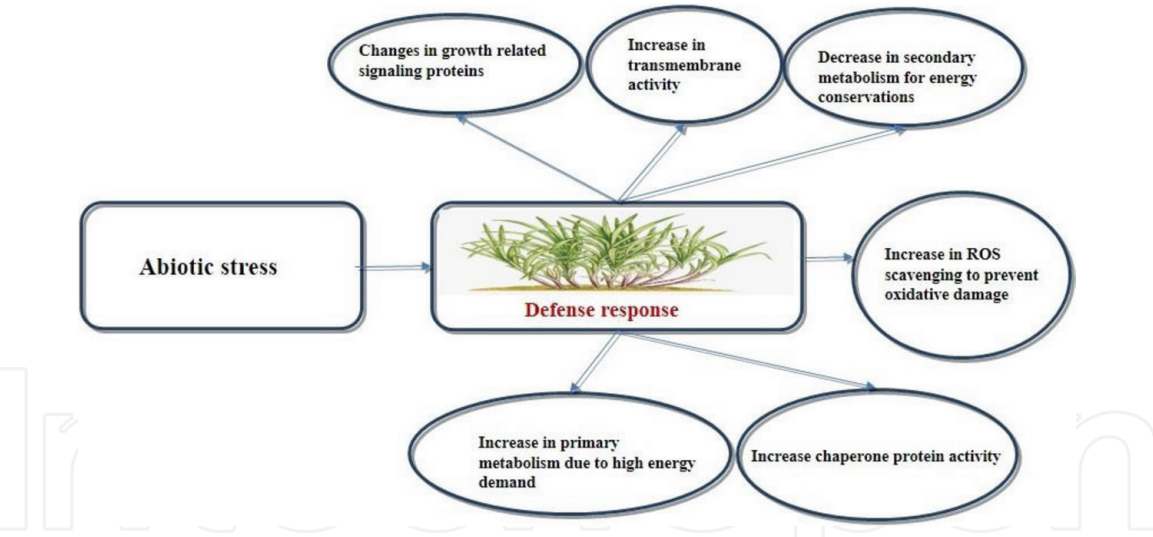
Changes in growth related signaling proteins

Increase in transmembrane activity

Decrease in secondary metabolism for energy conservations

Abiotic stress

Defense response

Increase in ROS scavenging to prevent oxidative damage

Increase in primary metabolism due to high energy demand

Increase chaperone protein activity